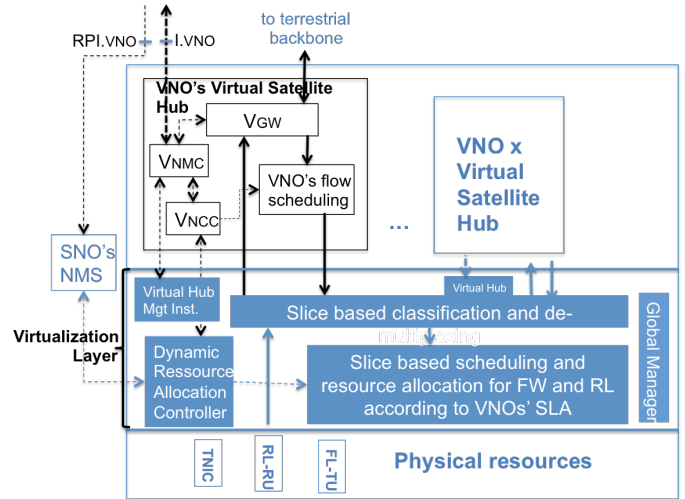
RPI.VNO I.VNO

to terrestrial backbone

VNO's Virtual Satellite Hub

VGW

VNMC

VNO's flow scheduling

VNCC

...

VNO x Virtual Satellite Hub

SNO's NMS

Virtual Hub Mgt Inst.

Virtual Hub

Slice based classification and de-multiplexing

Global Manager

Virtualization Layer

Dynamic Ressource Allocation Controller

Slice based scheduling and resource allocation for FW and RL according to VNOs' SLA

TNIC

RL-RU

FL-TU

Physical resources